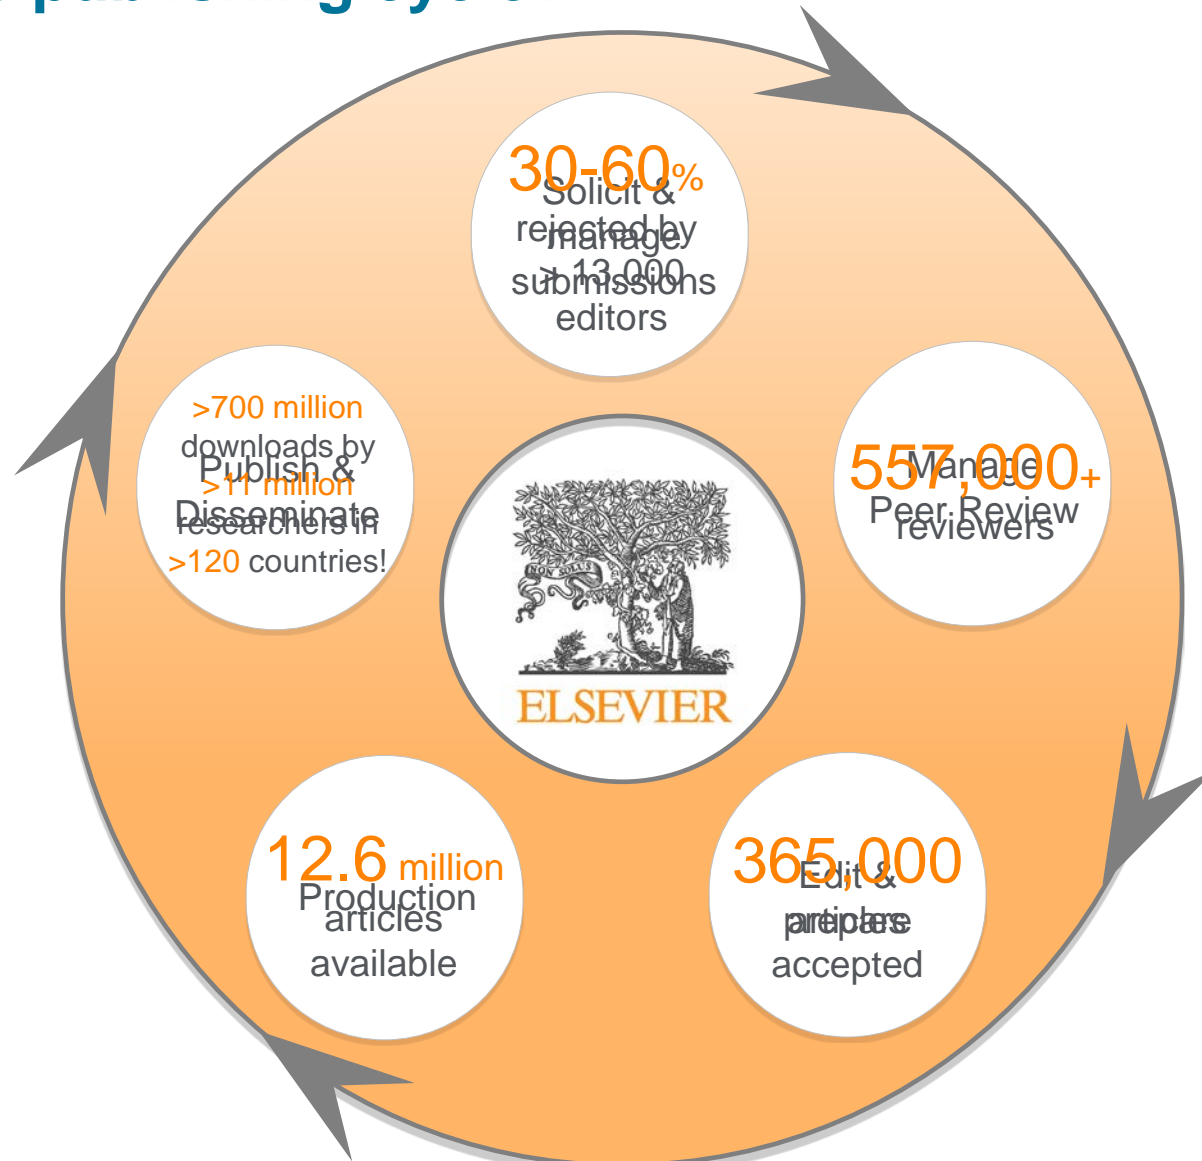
30-60%
rejected by
>13,000
editors

Solicit &
manage
submissions

557,000+
reviewers

Manage
Peer Review

365,000
articles
accepted

Edit &
prepare

12.6 million
articles
available

Production

>700 million
downloads by
>11 million
researchers in
>120 countries!

Publish &
Disseminate

NON SOLUS

ELSEVIER